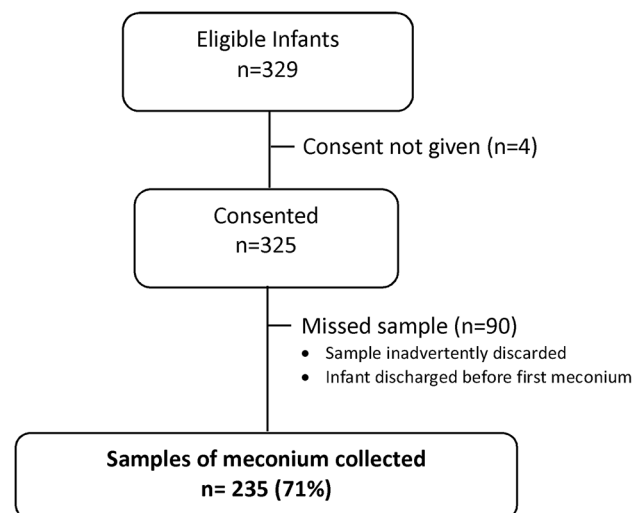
Eligible Infants
n=329

Consent not given (n=4)

Consented
n=325

Missed sample (n=90)
• Sample inadvertently discarded
• Infant discharged before first meconium

**Samples of meconium collected**
**n= 235 (71%)**